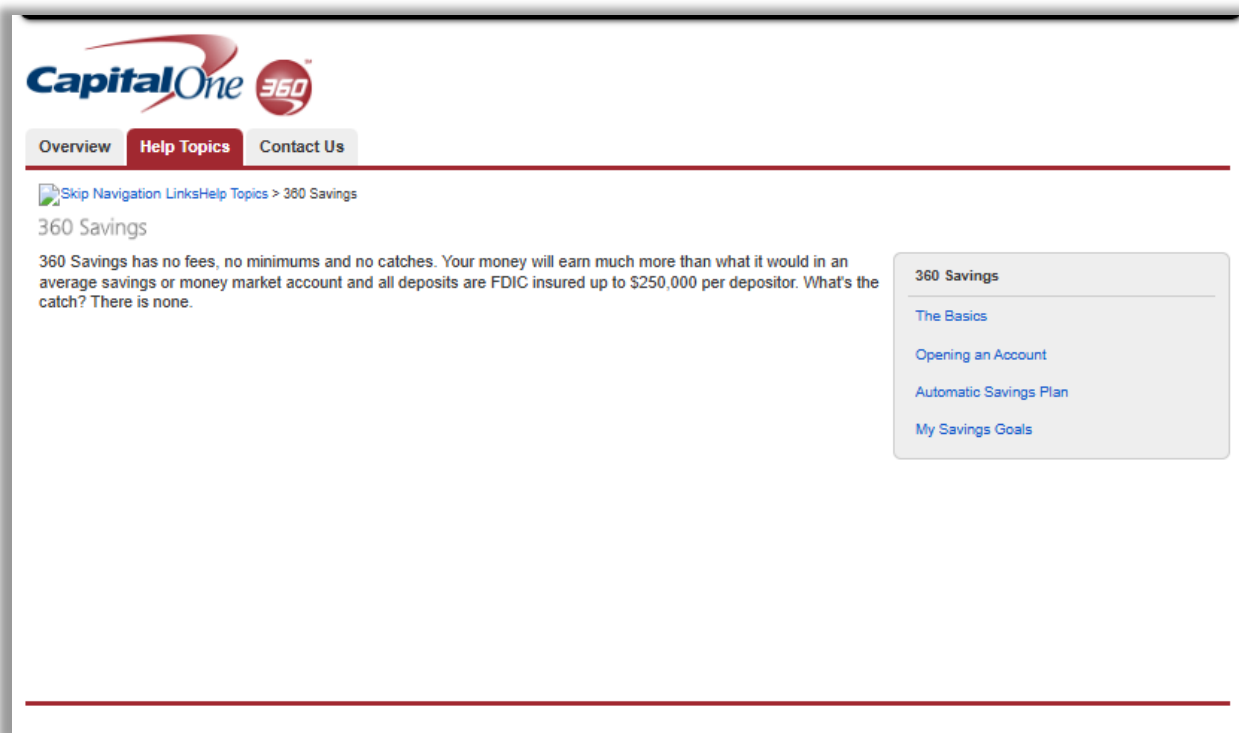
CapitalOne 360

Overview | Help Topics | Contact Us

Skip Navigation LinksHelp Topics > 360 Savings

360 Savings

360 Savings has no fees, no minimums and no catches. Your money will earn much more than what it would in an average savings or money market account and all deposits are FDIC insured up to $250,000 per depositor. What's the catch? There is none.

360 Savings

The Basics

Opening an Account

Automatic Savings Plan

My Savings Goals